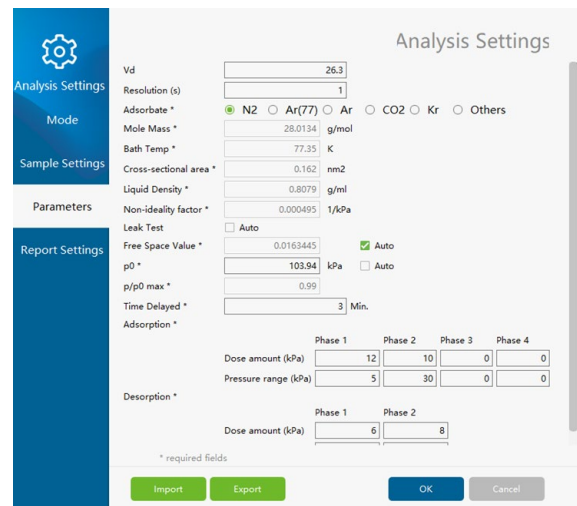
Analysis Settings
Mode
Sample Settings
Parameters
Report Settings

Analysis Settings

Vd 26.3
Resolution (s) 1
Adsorbate * N2 Ar(77) Ar CO2 Kr Others
Mole Mass * 28.0134 g/mol
Bath Temp * 77.35 K
Cross-sectional area * 0.162 nm2
Liquid Density * 0.8079 g/ml
Non-ideality factor * 0.000495 1/kPa
Leak Test Auto
Free Space Value * 0.0163445 Auto
p0 * 103.94 kPa Auto
p/p0 max * 0.99
Time Delayed * 3 Min.
Adsorption *

| | Phase 1 | Phase 2 | Phase 3 | Phase 4 |
|---|---|---|---|---|
| Dose amount (kPa) | 12 | 10 | 0 | 0 |
| Pressure range (kPa) | 5 | 30 | 0 | 0 |

Desorption *

| | Phase 1 | Phase 2 |
|---|---|---|
| Dose amount (kPa) | 6 | 8 |

* required fields

Import Export OK Cancel